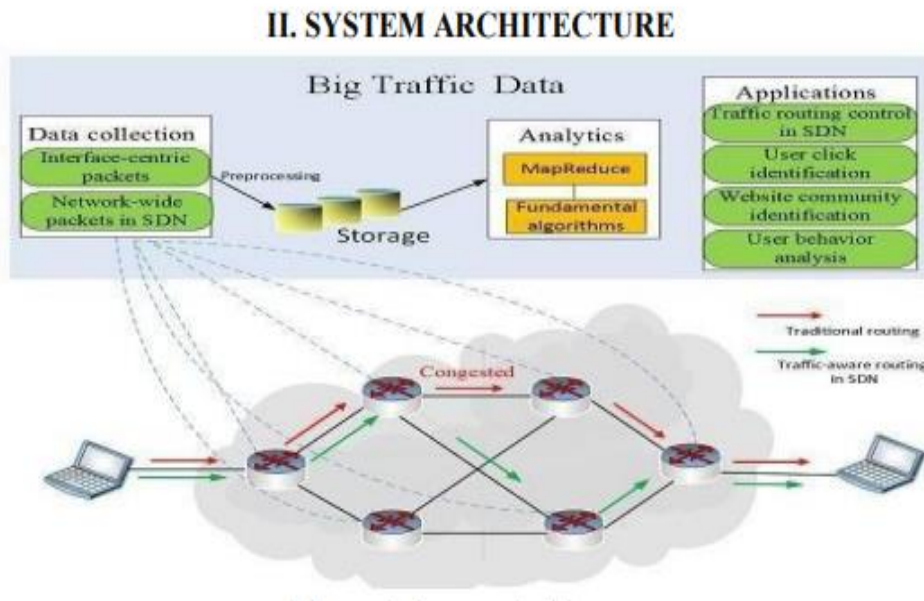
II. SYSTEM ARCHITECTURE

Big Traffic Data

Data collection

Interface-centric packets

Network-wide packets in SDN

Preprocessing

Storage

Analytics

MapReduce

Fundamental algorithms

Applications

Traffic routing control in SDN

User click identification

Website community identification

User behavior analysis

Traditional routing

Traffic-aware routing in SDN

Congested

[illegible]